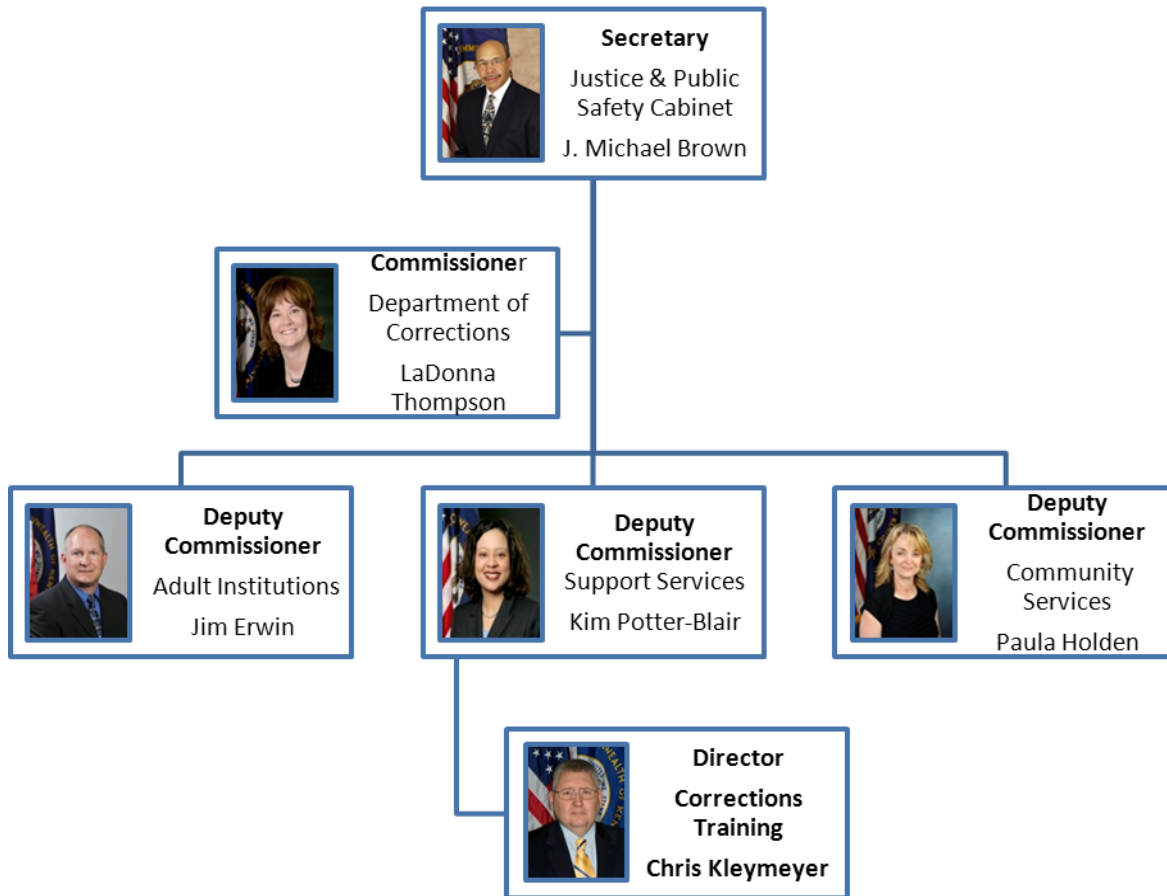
**Secretary**
Justice & Public Safety Cabinet
J. Michael Brown

**Commissione**r
Department of Corrections
LaDonna Thompson

**Deputy Commissioner**
Adult Institutions
Jim Erwin

**Deputy Commissioner**
Support Services
Kim Potter-Blair

**Deputy Commissioner**
Community Services
Paula Holden

**Director**
**Corrections Training**
**Chris Kleymeyer**